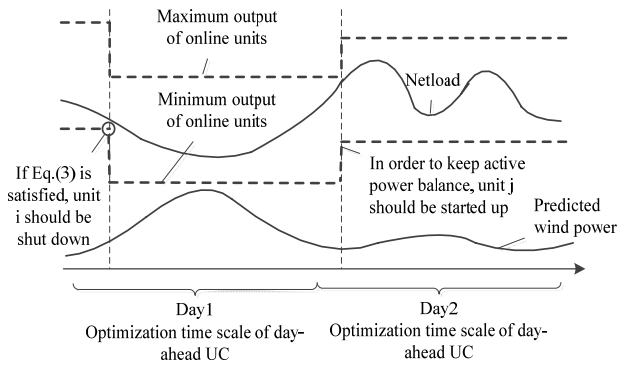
Maximum output of online units

Netload

Minimum output of online units

If Eq.(3) is satisfied, unit i should be shut down

In order to keep active power balance, unit j should be started up

Predicted wind power

Day1
Optimization time scale of day-ahead UC

Day2
Optimization time scale of day-ahead UC